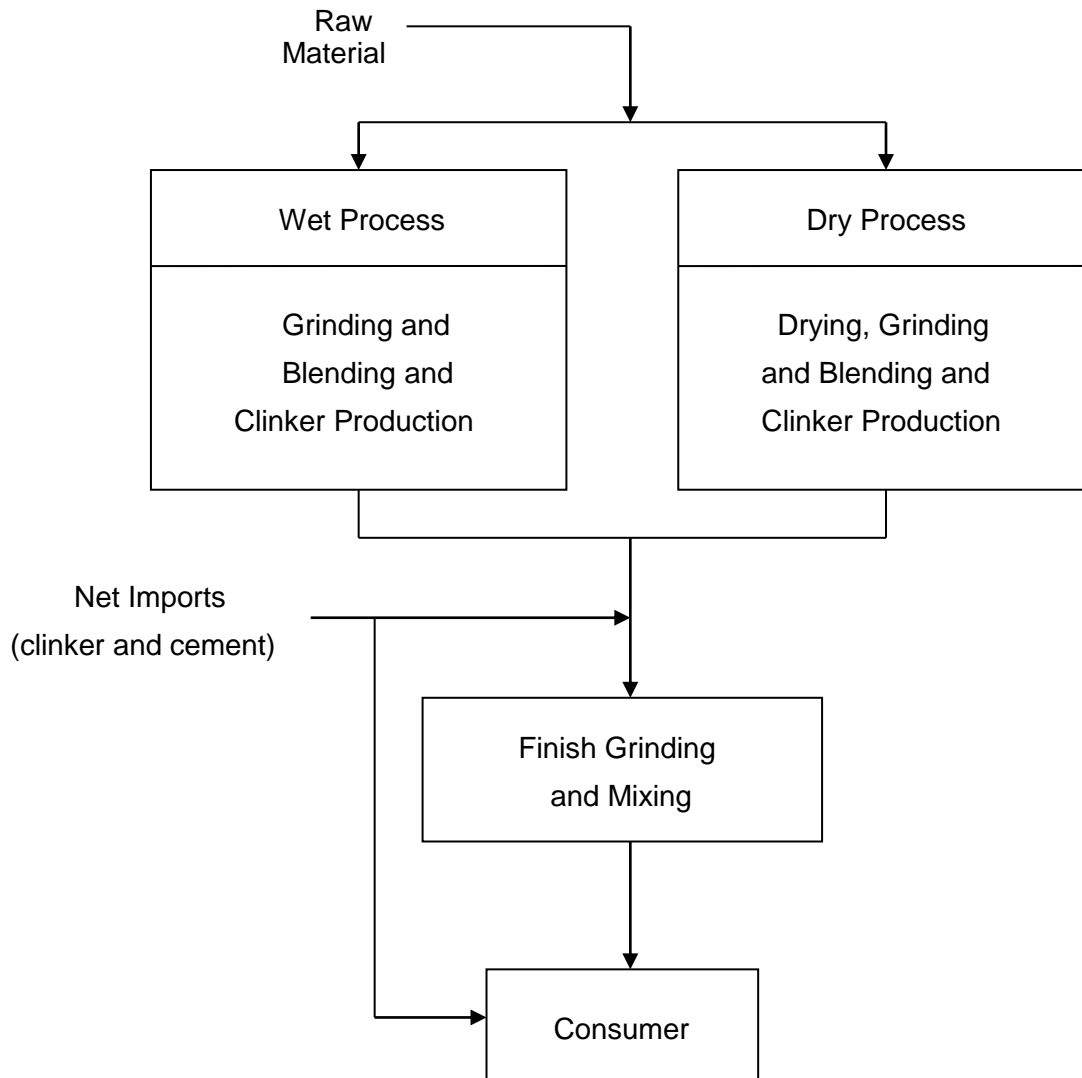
Raw Material

Wet Process

Grinding and Blending and Clinker Production

Dry Process

Drying, Grinding and Blending and Clinker Production

Net Imports (clinker and cement)

Finish Grinding and Mixing

Consumer